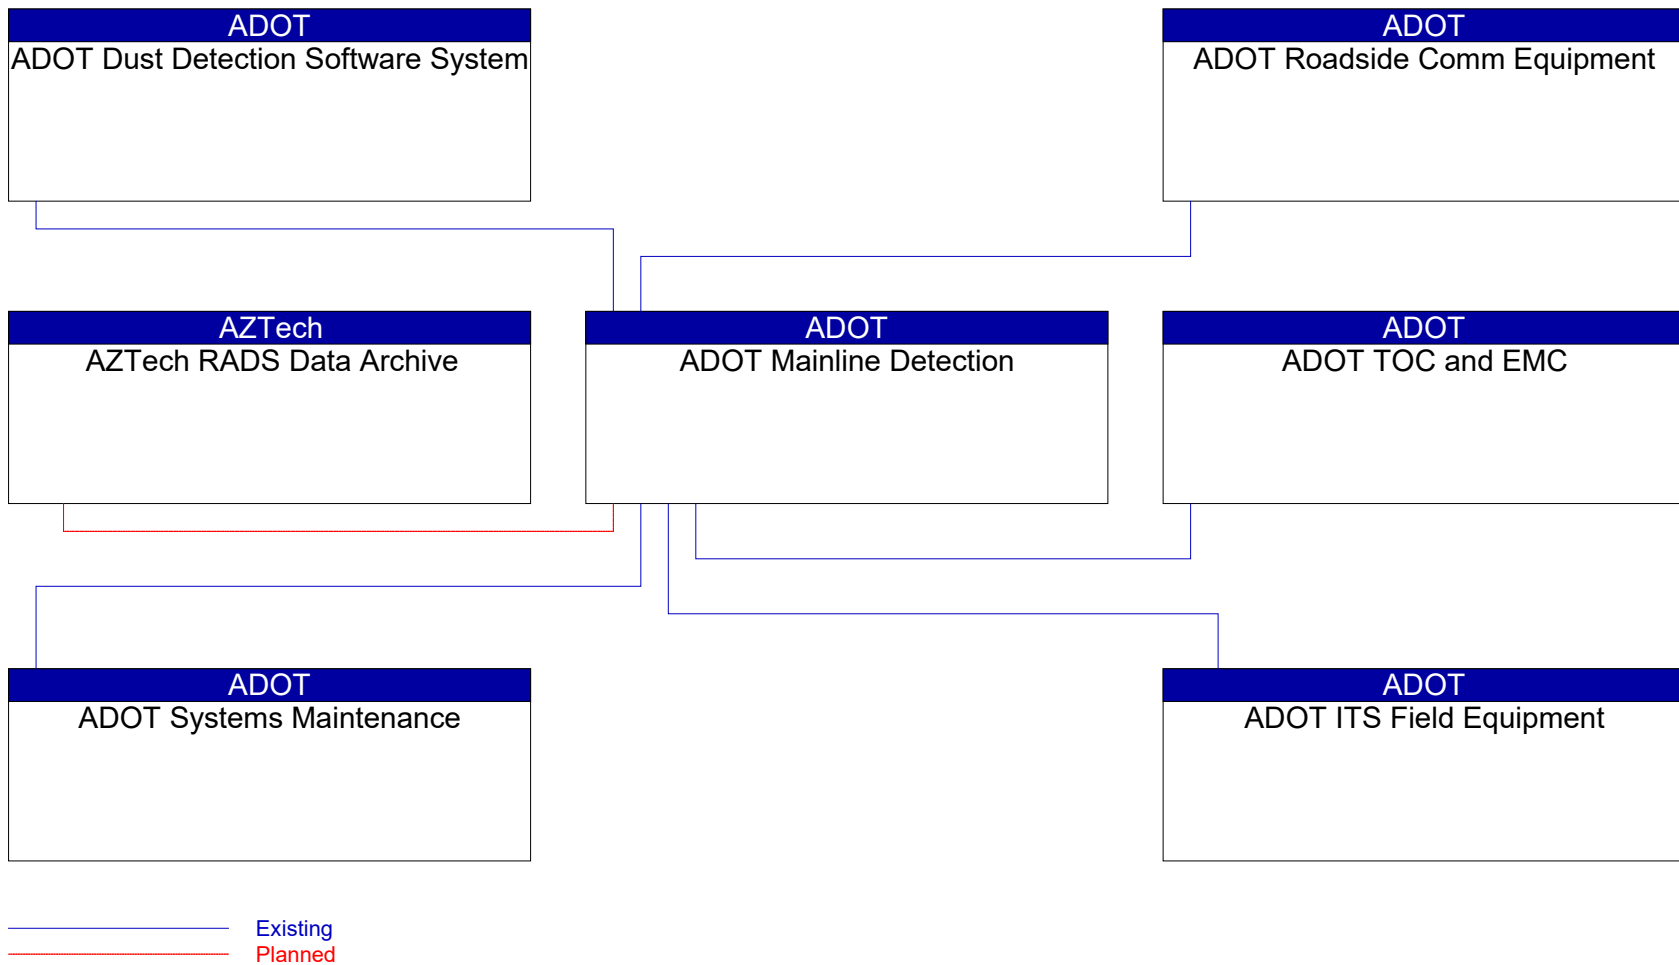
ADOT
ADOT Dust Detection Software System

ADOT
ADOT Roadside Comm Equipment

AZTech
AZTech RADS Data Archive

ADOT
ADOT Mainline Detection

ADOT
ADOT TOC and EMC

ADOT
ADOT Systems Maintenance

ADOT
ADOT ITS Field Equipment

Existing
Planned